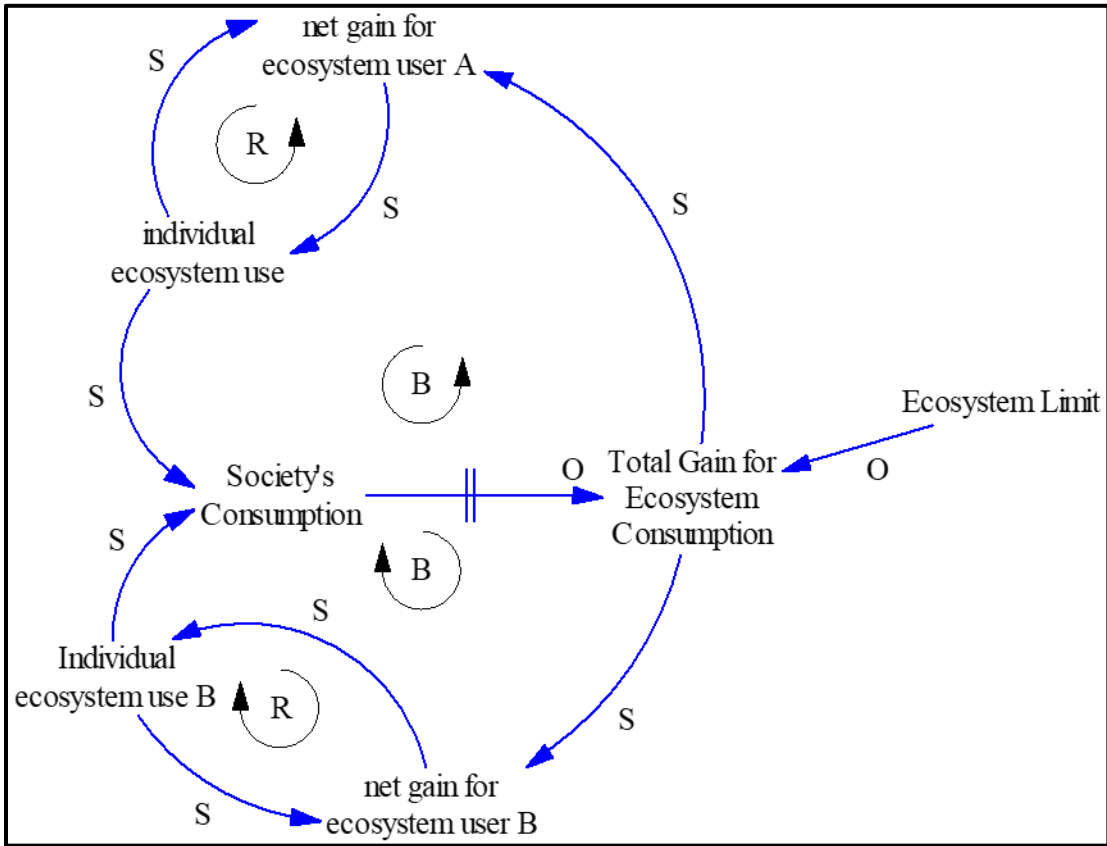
net gain for ecosystem user A

S

R

S

individual ecosystem use

S

B

Ecosystem Limit

S

Society's Consumption

O

Total Gain for Ecosystem Consumption

O

S

B

S

Individual ecosystem use B

R

S

S

net gain for ecosystem user B